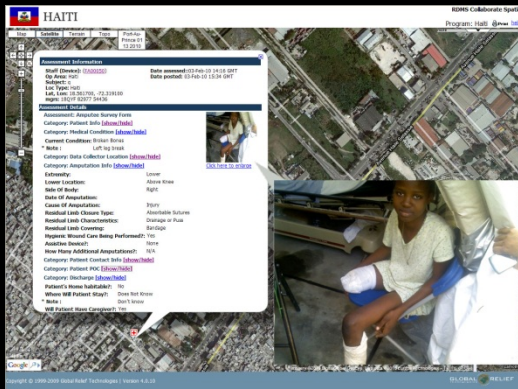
HAITI

RDMS Collaborate Spati

Program: Haiti

Map Satellite Terrain Topo Port-Au-Prince 01 13 2010

Assessment Information

Staff (Device): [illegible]
Op Area: Haiti
Subject: c
Loc Type: Haiti
Lat, Lon: 18.561700, -72.319100
mgrs: 18QYF 82977 54436

Date assessed: 03-Feb-10 14:16 GMT
Date posted: 03-Feb-10 15:34 GMT

Assessment Details

Assessment: Amputee Survey Form
Category: Patient Info [show/hide]
Category: Medical Condition [show/hide]
Current Condition: Broken Bones
* Note: Left leg break
Category: Data Collector Location [show/hide]
Category: Amputation Info [show/hide]
Extremity: Lower
Lower Location: Above Knee
Side Of Body: Right
Date Of Amputation:
Cause Of Amputation: Injury
Residual Limb Closure Type: Absorbable Sutures
Residual Limb Characteristics: Drainage or Pus
Residual Limb Covering: Bandage
Hygienic Wound Care Being Performed?: Yes
Assistive Device?: None
How Many Additional Amputations?: N/A
Category: Patient Contact Info [show/hide]
Category: Patient POC [show/hide]
Category: Discharge [show/hide]
Patient's Home habitable?: No
Where Will Patient Stay?: Does Not Know
* Note: Don't know
Will Patient Have Caregiver?: Yes

Click here to enlarge

Google

Copyright © 1998-2009 Global Relief Technologies | Version 4.5.10

GLOBAL RELIEF